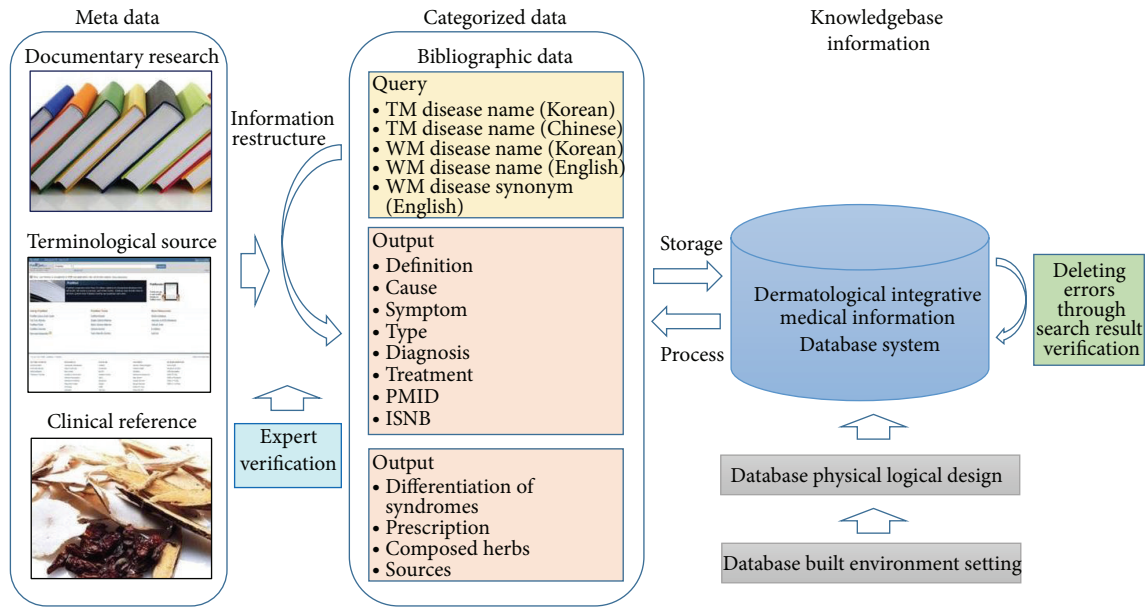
Meta data

Documentary research

Terminological source

Clinical reference

Information restructure

Expert verification

Categorized data

Bibliographic data

Query
• TM disease name (Korean)
• TM disease name (Chinese)
• WM disease name (Korean)
• WM disease name (English)
• WM disease synonym (English)

Output
• Definition
• Cause
• Symptom
• Type
• Diagnosis
• Treatment
• PMID
• ISNB

Output
• Differentiation of syndromes
• Prescription
• Composed herbs
• Sources

Knowledgebase information

Storage

Process

Dermatological integrative medical information Database system

Deleting errors through search result verification

Database physical logical design

Database built environment setting